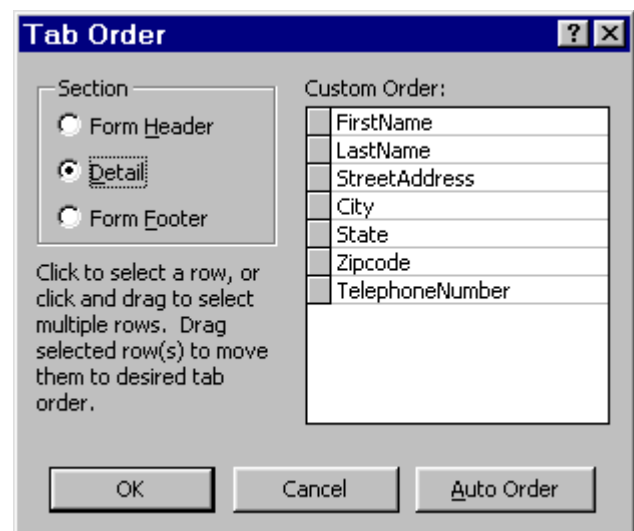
Tab Order

?

Section

Form Header

Detail

Form Footer

Click to select a row, or click and drag to select multiple rows. Drag selected row(s) to move them to desired tab order.

Custom Order:

FirstName
LastName
StreetAddress
City
State
Zipcode
TelephoneNumber

OK

Cancel

Auto Order